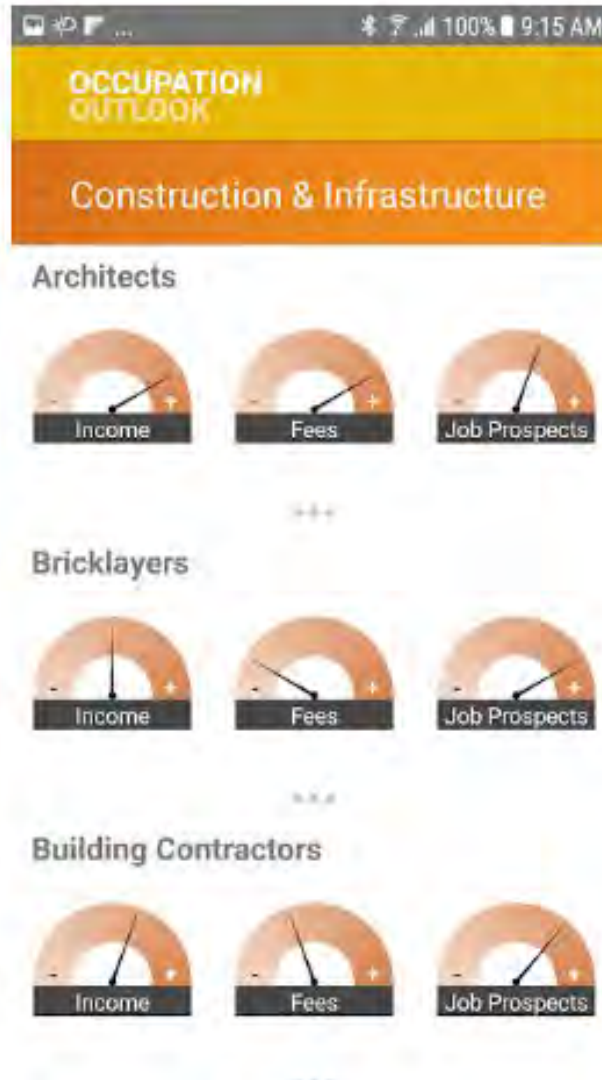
100% 9:15 AM

OCCUPATION
OUTLOOK

Construction & Infrastructure

Architects

- + Income
- + Fees
- + Job Prospects

...

Bricklayers

- + Income
- + Fees
- + Job Prospects

...

Building Contractors

- + Income
- + Fees
- + Job Prospects